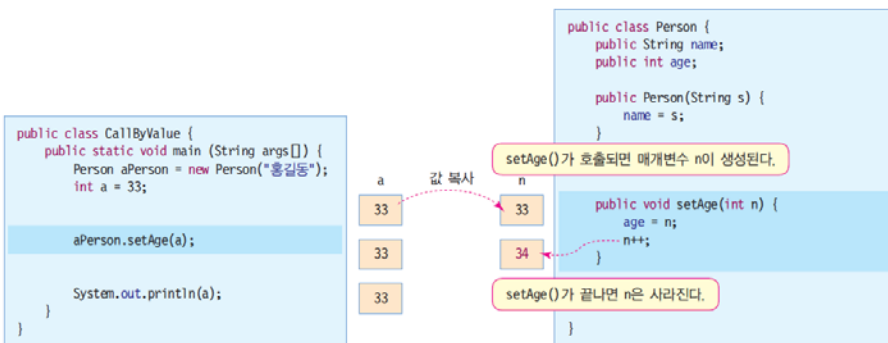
public class CallByValue {
    public static void main (String args[]) {
        Person aPerson = new Person("홍길동");
        int a = 33;

        aPerson.setAge(a);

        System.out.println(a);
    }
}

a

값 복사

n

33

33

33

34

33

public class Person {
    public String name;
    public int age;

    public Person(String s) {
        name = s;
    }

setAge()가 호출되면 매개변수 n이 생성된다.

    public void setAge(int n) {
        age = n;
        n++;
    }

setAge()가 끝나면 n은 사라진다.

}